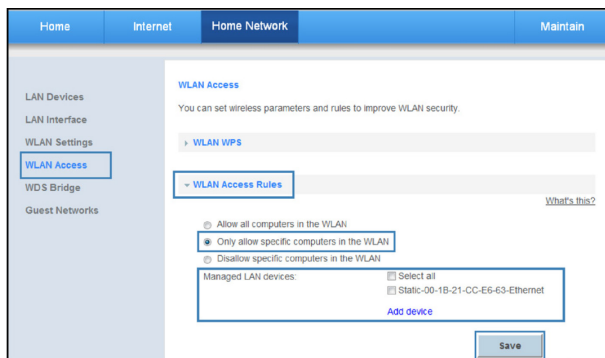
Home Internet Home Network Maintain

LAN Devices
LAN Interface
WLAN Settings
WLAN Access
WDS Bridge
Guest Networks

WLAN Access

You can set wireless parameters and rules to improve WLAN security.

WLAN WPS

WLAN Access Rules

What's this?

Allow all computers in the WLAN
Only allow specific computers in the WLAN
Disallow specific computers in the WLAN

Managed LAN devices:
Select all
Static-00-1B-21-CC-E6-63-Ethernet
Add device

Save